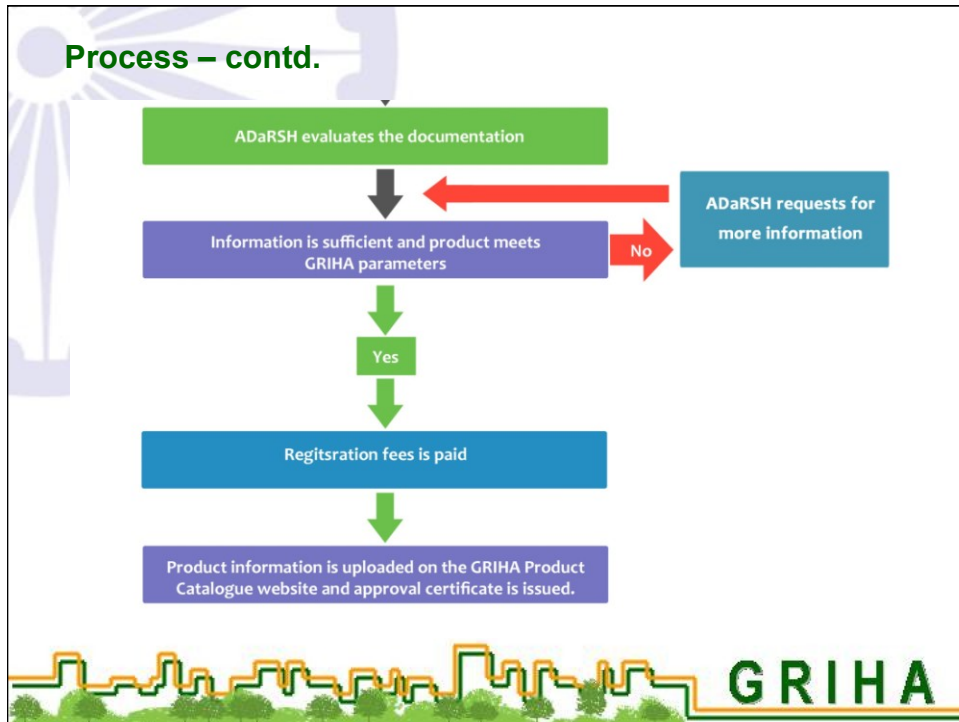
Process – contd.

ADaRSH evaluates the documentation

Information is sufficient and product meets GRIHA parameters

No

ADaRSH requests for more information

Yes

Regitsration fees is paid

Product information is uploaded on the GRIHA Product Catalogue website and approval certificate is issued.

GRIHA